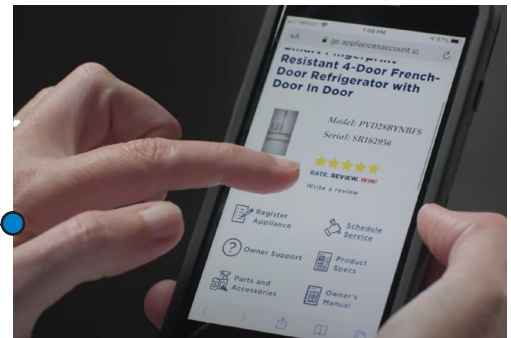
Verizon
1:08 PM
87%
AA
ge.appliancesaccount.io
Smart Fingerprint Resistant 4-Door French-Door Refrigerator with Door In Door

Model: PVD28BYNBFS
Serial: SR162956

RATE. REVIEW. WIN!
Write a review

Register Appliance
Schedule Service
Owner Support
Product Specs
Parts and Accessories
Owner's Manual